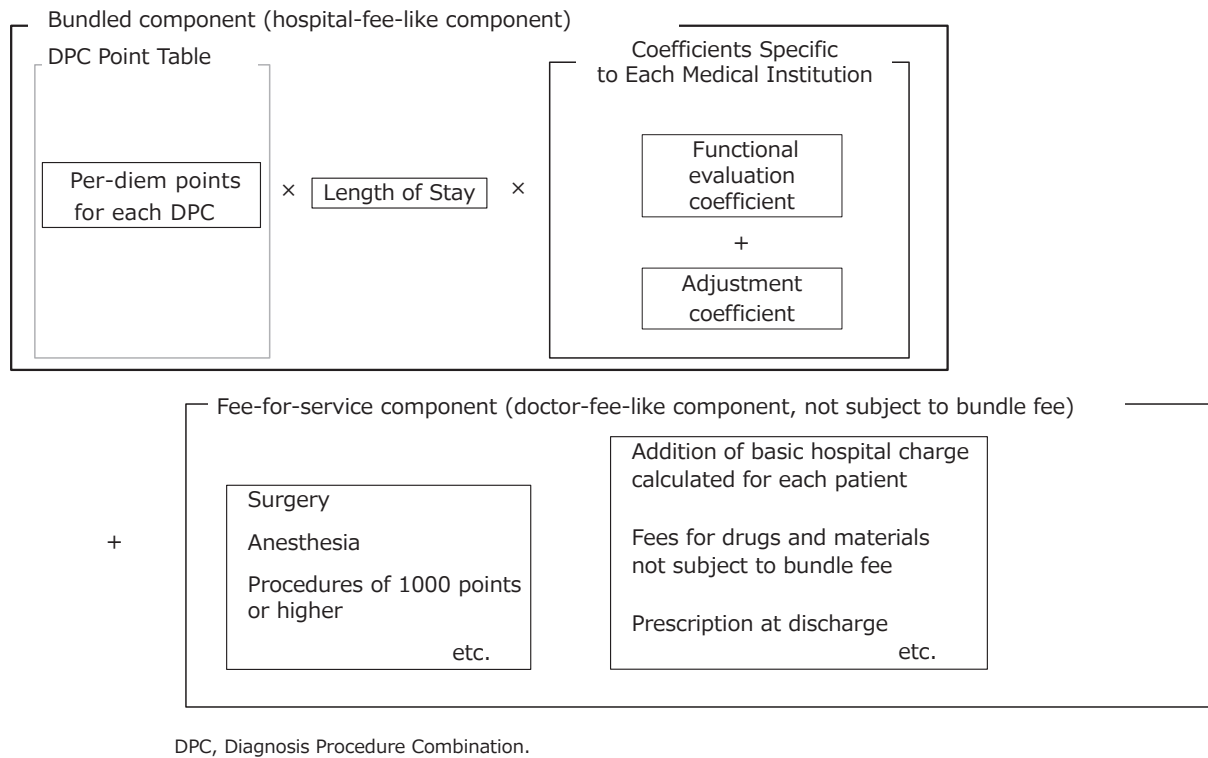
Bundled component (hospital-fee-like component)

DPC Point Table

Per-diem points for each DPC

×

Length of Stay

×

Coefficients Specific to Each Medical Institution

Functional evaluation coefficient

+

Adjustment coefficient

+

Fee-for-service component (doctor-fee-like component, not subject to bundle fee)

Surgery

Anesthesia

Procedures of 1000 points or higher

etc.

Addition of basic hospital charge calculated for each patient

Fees for drugs and materials not subject to bundle fee

Prescription at discharge

etc.

DPC, Diagnosis Procedure Combination.